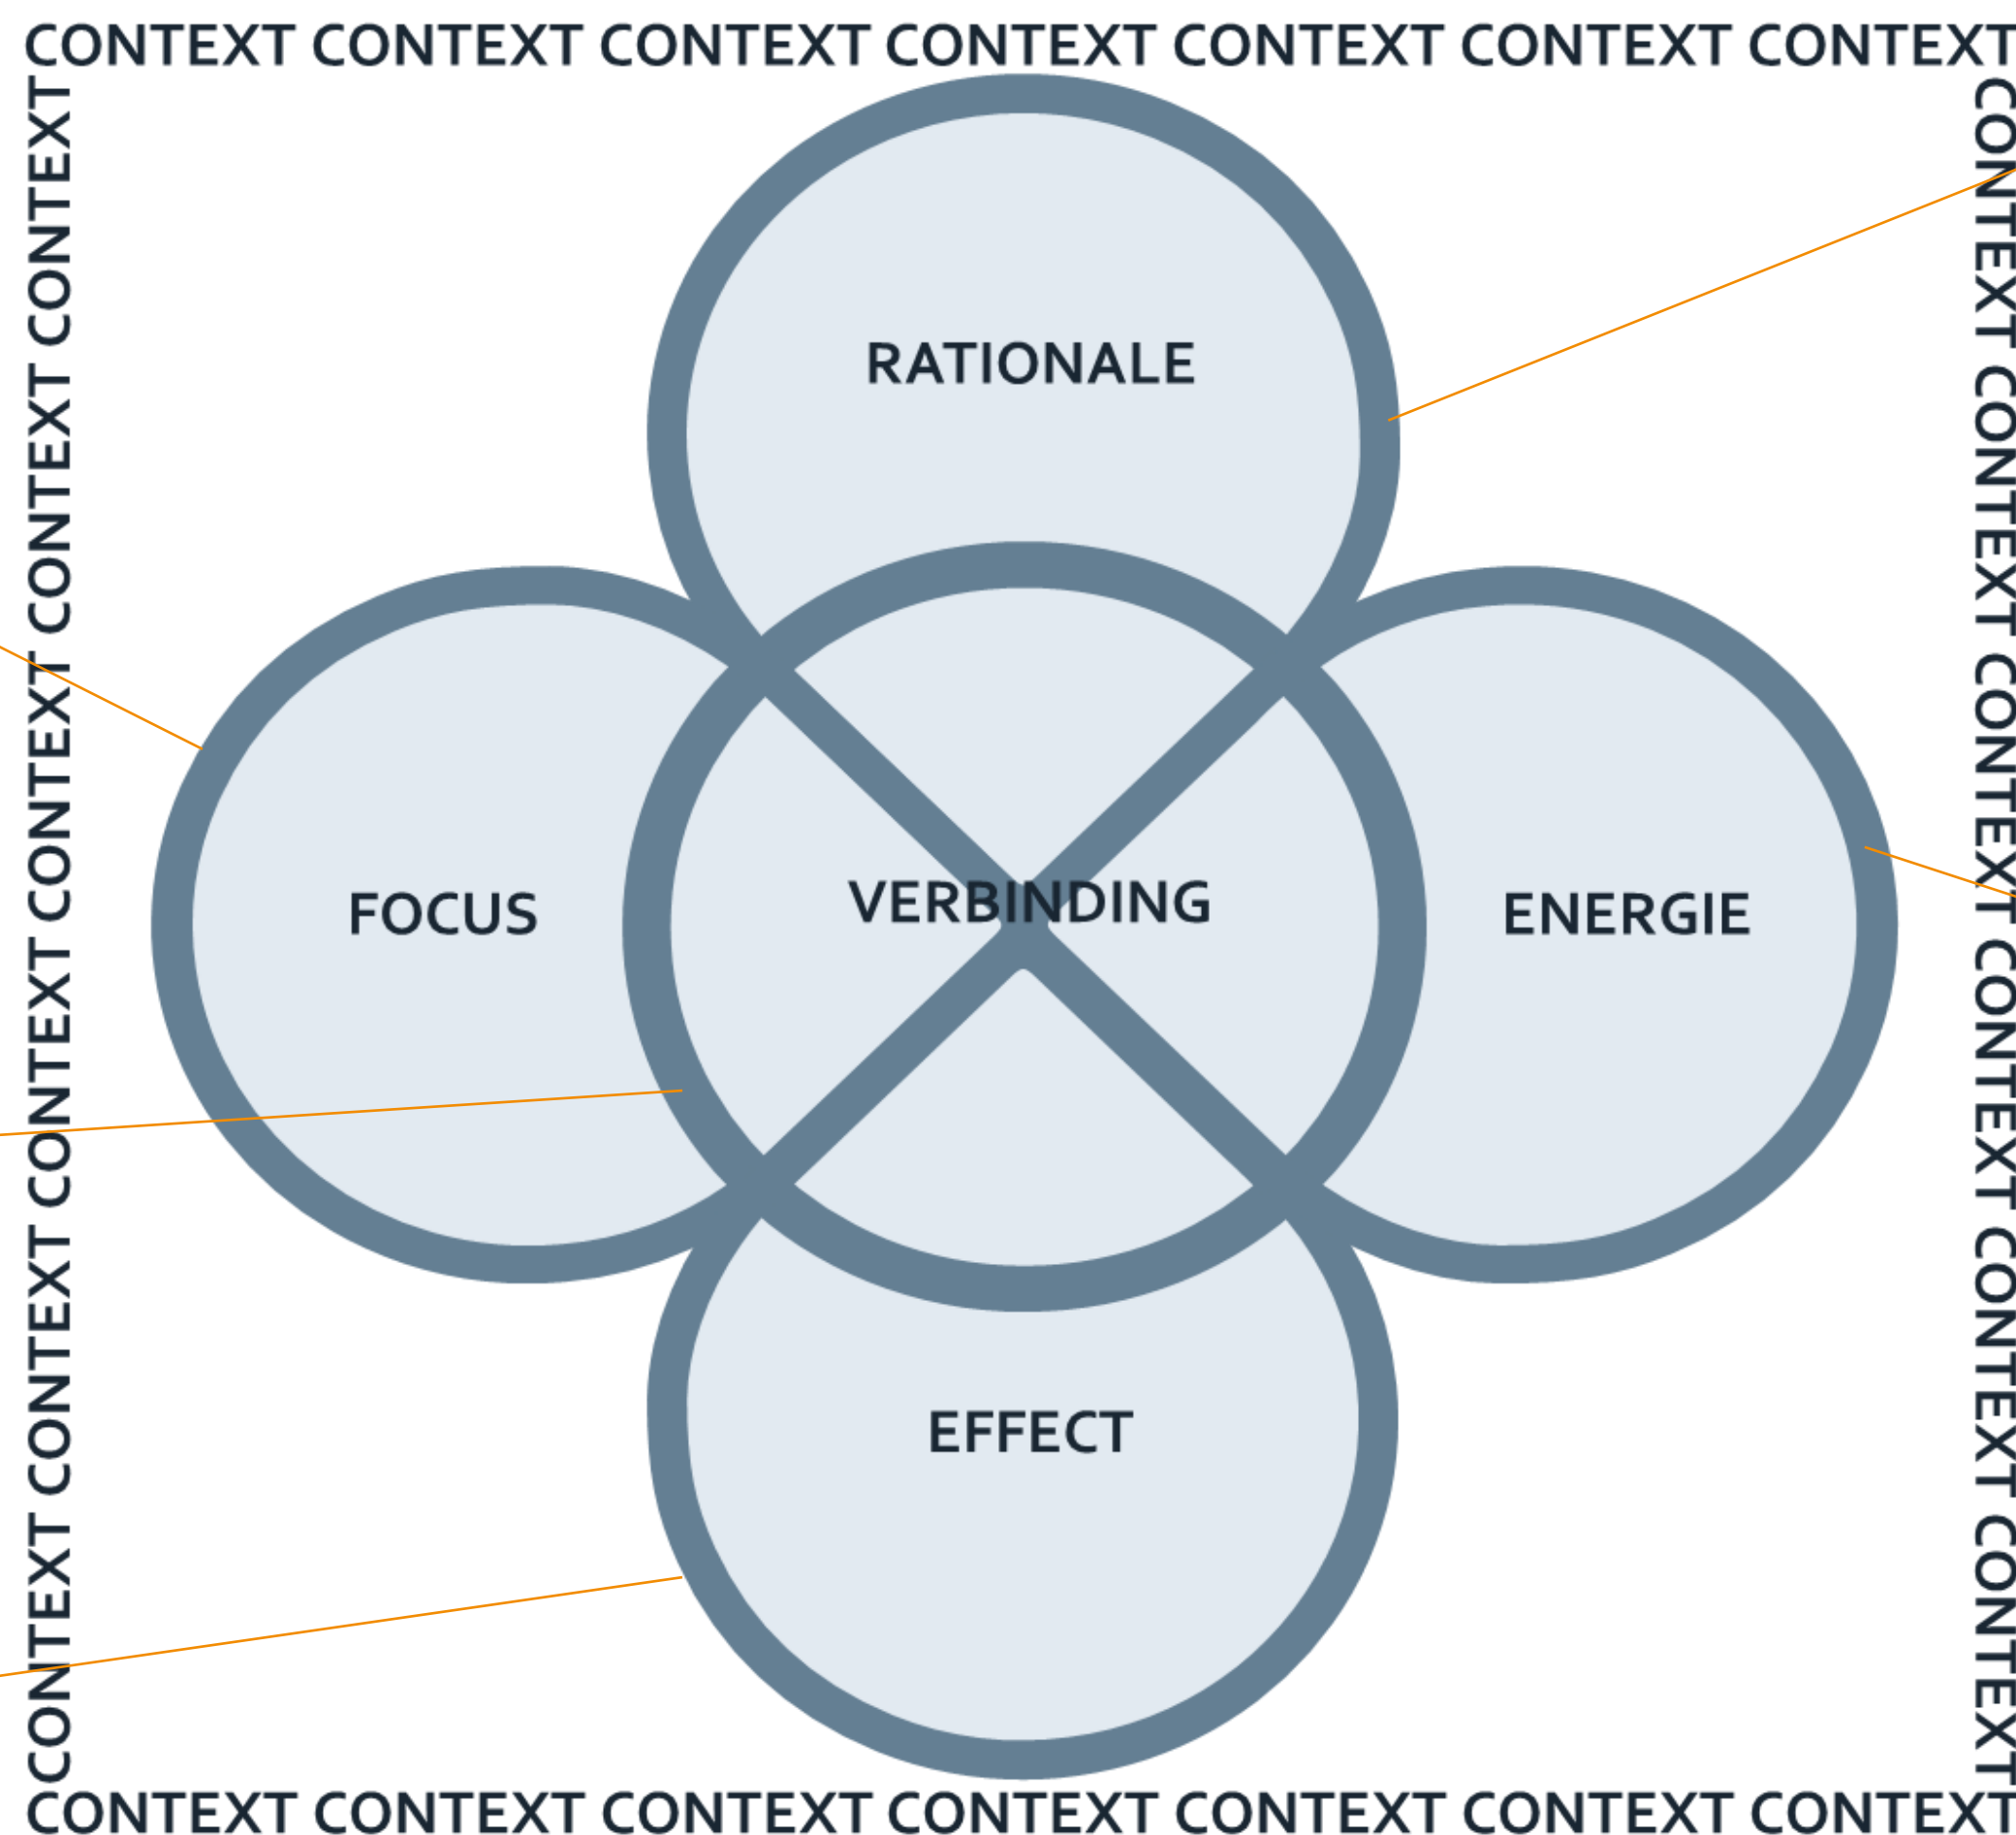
CONTEXT CONTEXT CONTEXT CONTEXT CONTEXT CONTEXT CONTEXT

CONTEXT CONTEXT CONTEXT CONTEXT CONTEXT CONTEXT CONTEXT

CONTEXT CONTEXT CONTEXT CONTEXT CONTEXT CONTEXT CONTEXT

RATIONALE

FOCUS

VERBINDING

ENERGIE

EFFECT

CONTEXT CONTEXT CONTEXT CONTEXT CONTEXT CONTEXT CONTEXT